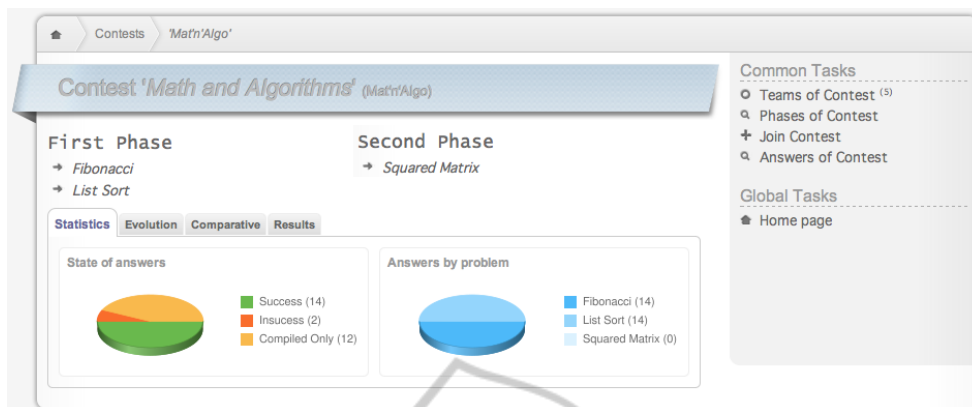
Contests 'Mat'n'Algo'

Contest 'Math and Algorithms' (Mat'n'Algo)

First Phase
Fibonacci
List Sort

Second Phase
Squared Matrix

Statistics | Evolution | Comparative | Results

State of answers
Success (14)
Insucess (2)
Compiled Only (12)

Answers by problem
Fibonacci (14)
List Sort (14)
Squared Matrix (0)

Common Tasks
Teams of Contest (5)
Phases of Contest
Join Contest
Answers of Contest

Global Tasks
Home page